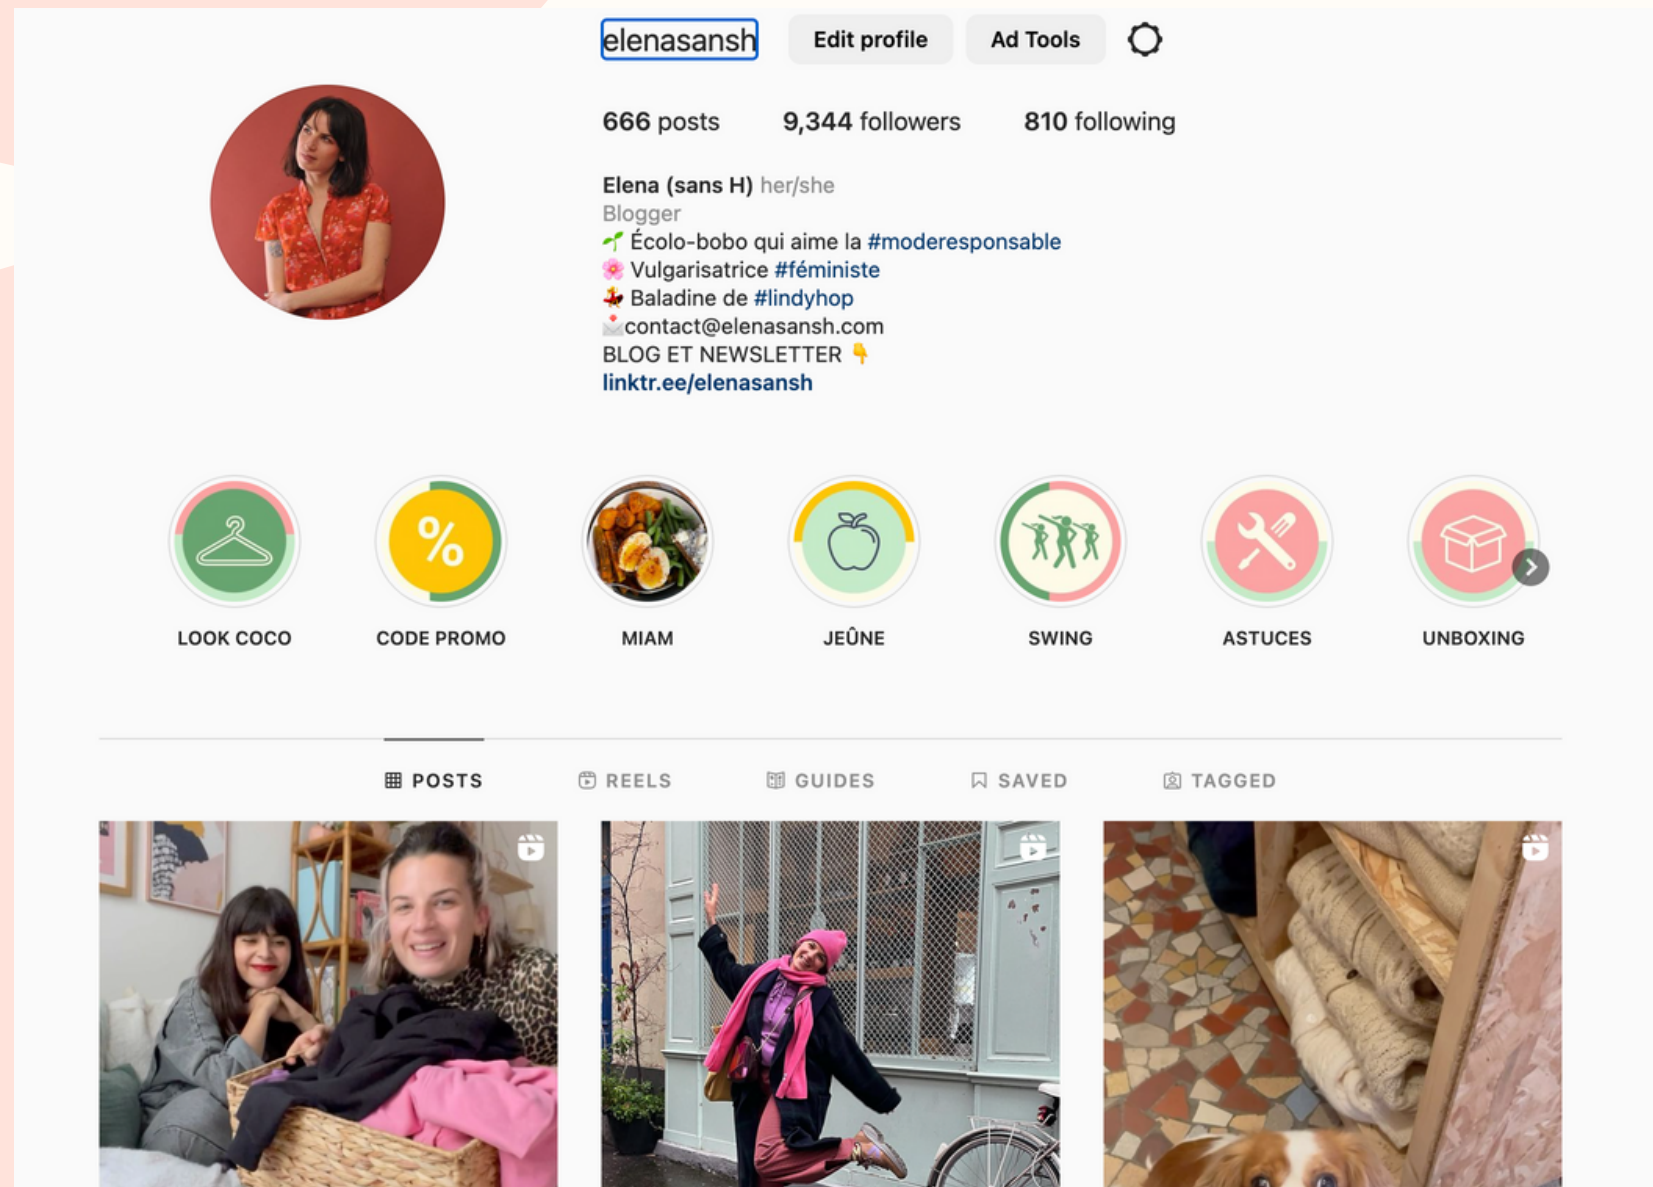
elenasansh Edit profile Ad Tools

666 posts 9,344 followers 810 following

Elena (sans H) her/she
Blogger
🌱 Écolo-bobo qui aime la #moderesponsable
🌸 Vulgarisatrice #féministe
💃 Baladine de #lindyhop
✉️contact@elenasansh.com
BLOG ET NEWSLETTER 👇
linktr.ee/elenasansh

LOOK COCO CODE PROMO MIAM JEÛNE SWING ASTUCES UNBOXING

POSTS REELS GUIDES SAVED TAGGED